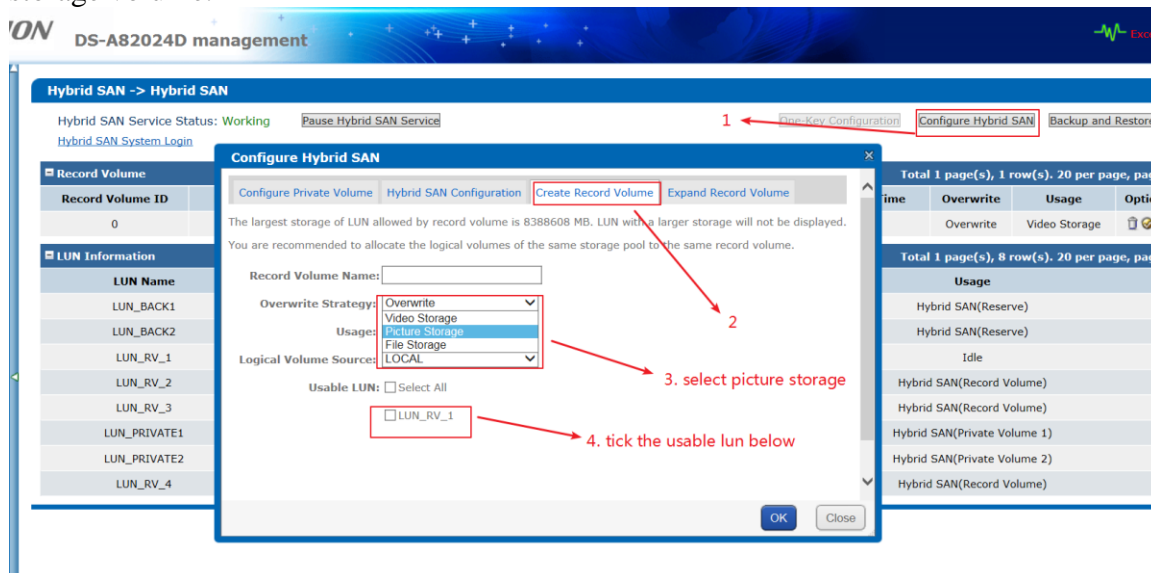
ION DS-A82024D management

Hybrid SAN -> Hybrid SAN

Hybrid SAN Service Status: Working Pause Hybrid SAN Service

Hybrid SAN System Login

1 One-Key Configuration Configure Hybrid SAN Backup and Restore

Record Volume

Total 1 page(s), 1 row(s). 20 per page, pa

| Record Volume ID | Time | Overwrite | Usage | Opti |
|---|---|---|---|---|
| 0 | | Overwrite | Video Storage | |

LUN Information

Total 1 page(s), 8 row(s). 20 per page, pa

| LUN Name | Usage |
|---|---|
| LUN_BACK1 | Hybrid SAN(Reserve) |
| LUN_BACK2 | Hybrid SAN(Reserve) |
| LUN_RV_1 | Idle |
| LUN_RV_2 | Hybrid SAN(Record Volume) |
| LUN_RV_3 | Hybrid SAN(Record Volume) |
| LUN_PRIVATE1 | Hybrid SAN(Private Volume 1) |
| LUN_PRIVATE2 | Hybrid SAN(Private Volume 2) |
| LUN_RV_4 | Hybrid SAN(Record Volume) |

Configure Hybrid SAN

Configure Private Volume Hybrid SAN Configuration Create Record Volume Expand Record Volume

The largest storage of LUN allowed by record volume is 8388608 MB. LUN with a larger storage will not be displayed.

You are recommended to allocate the logical volumes of the same storage pool to the same record volume.

Record Volume Name:

Overwrite Strategy: Overwrite

Usage: Video Storage
Picture Storage
File Storage

Logical Volume Source: LOCAL

Usable LUN: Select All

LUN_RV_1

2

3. select picture storage

4. tick the usable lun below

OK Close